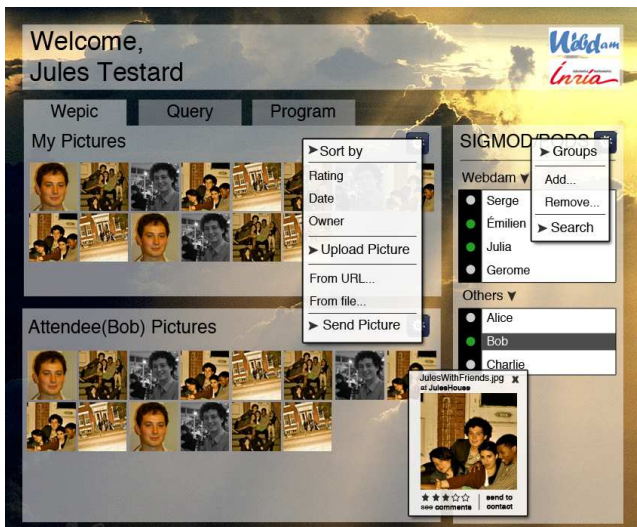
Welcome,
Jules Testard

Webdam
Inria

Wepic
Query
Program

My Pictures

Sort by
Rating
Date
Owner
Upload Picture
From URL...
From file...
Send Picture

SIGMOD/PODS

Groups
Add...
Remove...
Search

Webdam ▼
Serge
Émilien
Julia
Gerome

Others ▼
Alice
Bob
Charlie

Attendee(Bob) Pictures

JulesWithFriends.jpg
at JulesHouse
see comments
send to contact